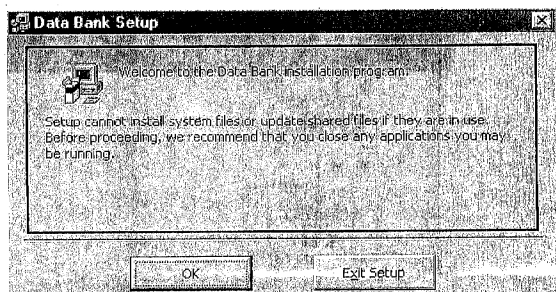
Data Bank Setup

Welcome to the Data Bank installation program.

Setup cannot install system files or update shared files if they are in use. Before proceeding, we recommend that you close any applications you may be running.

OK

Exit Setup